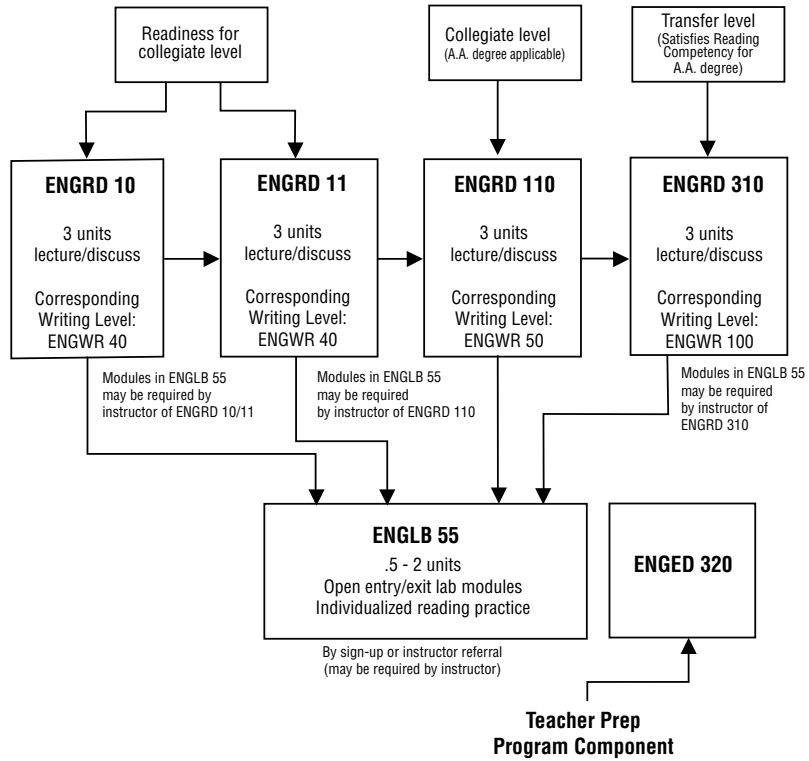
Readiness for collegiate level

Collegiate level
(A.A. degree applicable)

Transfer level
(Satisfies Reading Competency for A.A. degree)

ENGRD 10
3 units
lecture/discuss
Corresponding Writing Level:
ENGWR 40

ENGRD 11
3 units
lecture/discuss
Corresponding Writing Level:
ENGWR 40

ENGRD 110
3 units
lecture/discuss
Corresponding Writing Level:
ENGWR 50

ENGRD 310
3 units
lecture/discuss
Corresponding Writing Level:
ENGWR 100

Modules in ENGLB 55 may be required by instructor of ENGRD 10/11

Modules in ENGLB 55 may be required by instructor of ENGRD 110

Modules in ENGLB 55 may be required by instructor of ENGRD 310

ENGLB 55
.5 - 2 units
Open entry/exit lab modules
Individualized reading practice

By sign-up or instructor referral
(may be required by instructor)

ENGED 320

Teacher Prep
Program Component